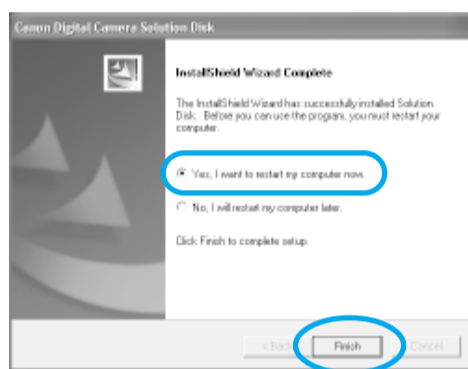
Canon Digital Camera Solution Disk

InstallShield Wizard Complete

The InstallShield Wizard has successfully installed Solution Disk. Before you can use the program, you must restart your computer.

Yes, I want to restart my computer now.

No, I will restart my computer later.

Click Finish to complete setup.

< Back

Finish

Cancel